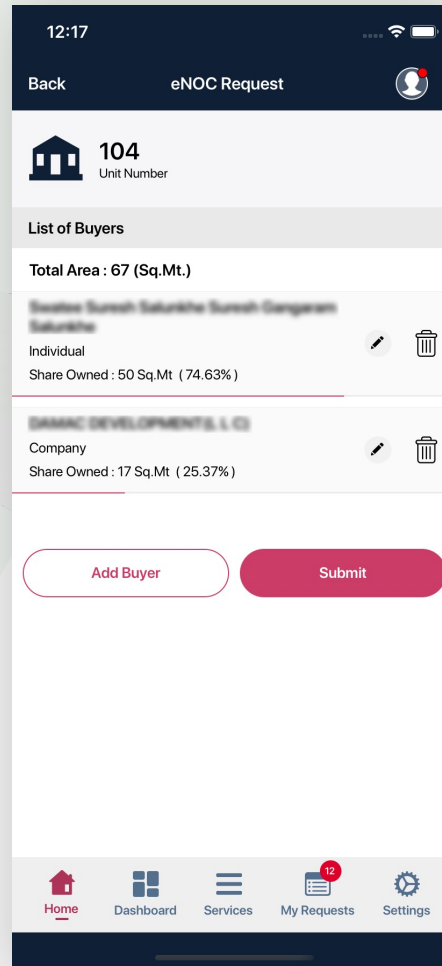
12:17

Back eNOC Request

104
Unit Number

List of Buyers

Total Area : 67 (Sq.Mt.)

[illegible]

Individual

Share Owned : 50 Sq.Mt ( 74.63% )

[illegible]

Company

Share Owned : 17 Sq.Mt ( 25.37% )

Add Buyer

Submit

Home Dashboard Services 12 My Requests Settings